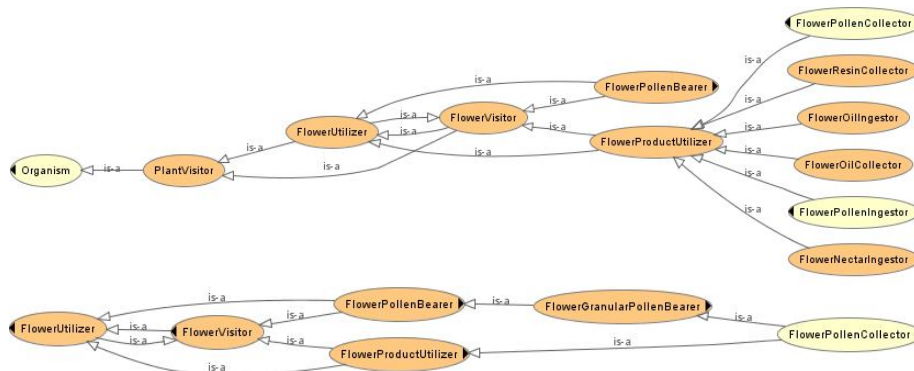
FlowerPollenCollector
is-a
FlowerResinCollector
is-a
is-a
FlowerPollenBearer
is-a
is-a
FlowerOilIngestor
is-a
FlowerVisitor
is-a
is-a
FlowerUtilizer
is-a
FlowerProductUtilizer
is-a
is-a
is-a
FlowerOilCollector
Organism
is-a
PlantVisitor
is-a
is-a
is-a
FlowerPollenIngestor
is-a
FlowerNectarIngestor

is-a
FlowerPollenBearer
is-a
FlowerGranularPollenBearer
FlowerUtilizer
is-a
is-a
FlowerVisitor
is-a
is-a
FlowerPollenCollector
is-a
is-a
FlowerProductUtilizer
is-a
is-a